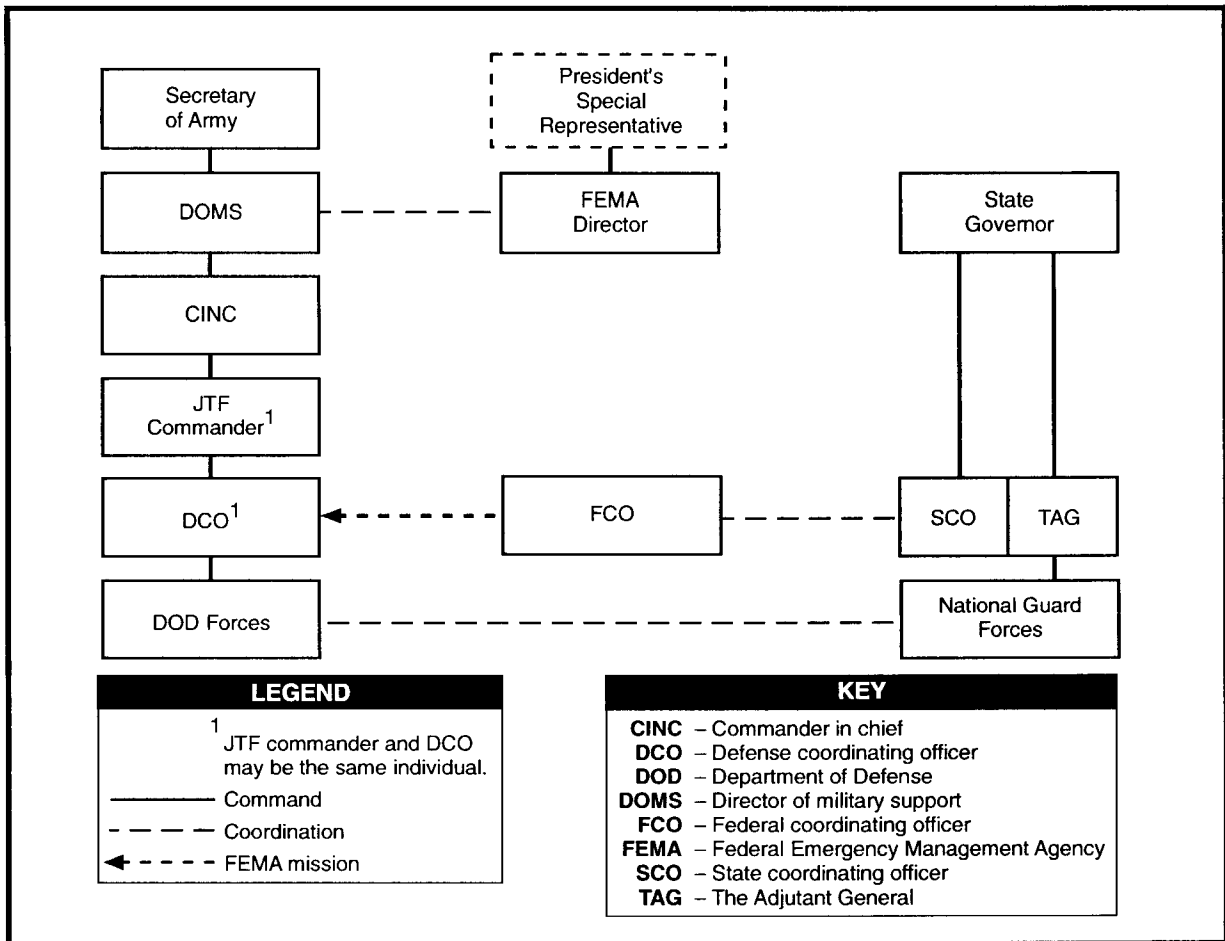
Secretary of Army

President's Special Representative

DOMS

FEMA Director

State Governor

CINC

JTF Commander$^1$

DCO$^1$

FCO

SCO

TAG

DOD Forces

National Guard Forces

LEGEND

$^1$ JTF commander and DCO may be the same individual.

Command

Coordination

FEMA mission

KEY

CINC – Commander in chief
DCO – Defense coordinating officer
DOD – Department of Defense
DOMS – Director of military support
FCO – Federal coordinating officer
FEMA – Federal Emergency Management Agency
SCO – State coordinating officer
TAG – The Adjutant General